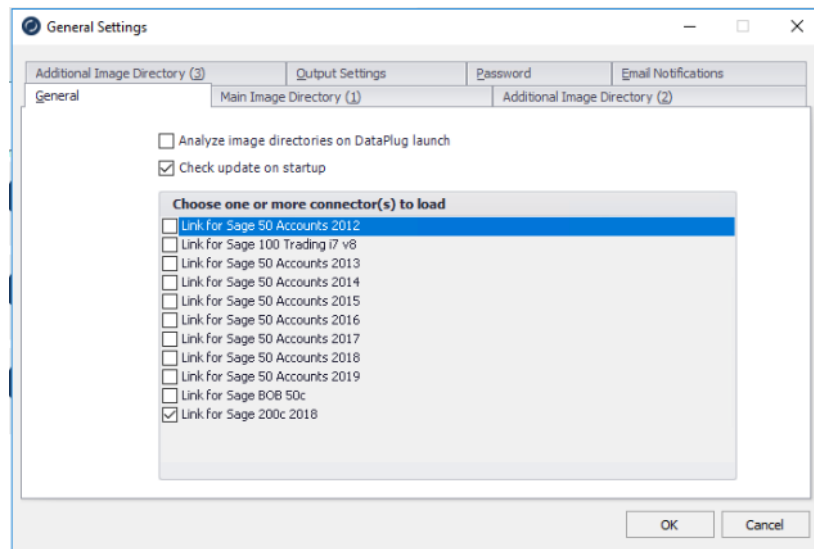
General Settings

Additional Image Directory (3)
Output Settings
Password
Email Notifications
General
Main Image Directory (1)
Additional Image Directory (2)

Analyze image directories on DataPlug launch
Check update on startup

Choose one or more connector(s) to load
Link for Sage 50 Accounts 2012
Link for Sage 100 Trading i7 v8
Link for Sage 50 Accounts 2013
Link for Sage 50 Accounts 2014
Link for Sage 50 Accounts 2015
Link for Sage 50 Accounts 2016
Link for Sage 50 Accounts 2017
Link for Sage 50 Accounts 2018
Link for Sage 50 Accounts 2019
Link for Sage BOB 50c
Link for Sage 200c 2018

OK
Cancel